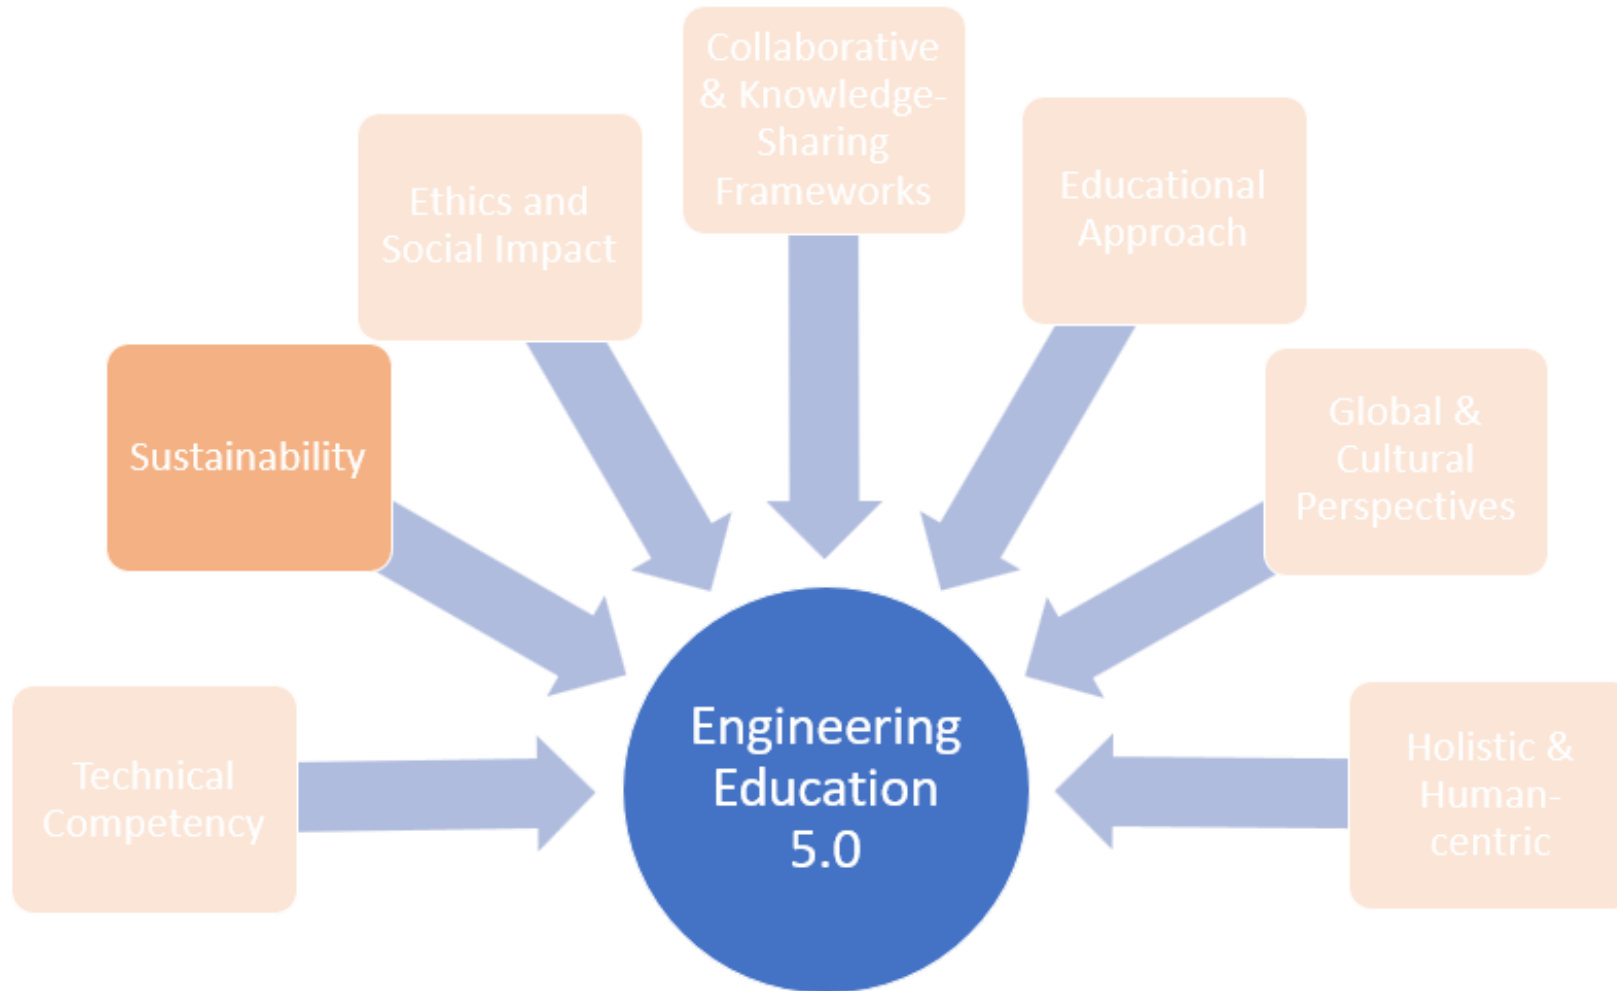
Technical Competency

Sustainability

Ethics and Social Impact

Collaborative & Knowledge-Sharing Frameworks

Educational Approach

Global & Cultural Perspectives

Holistic & Human-centric

Engineering Education 5.0